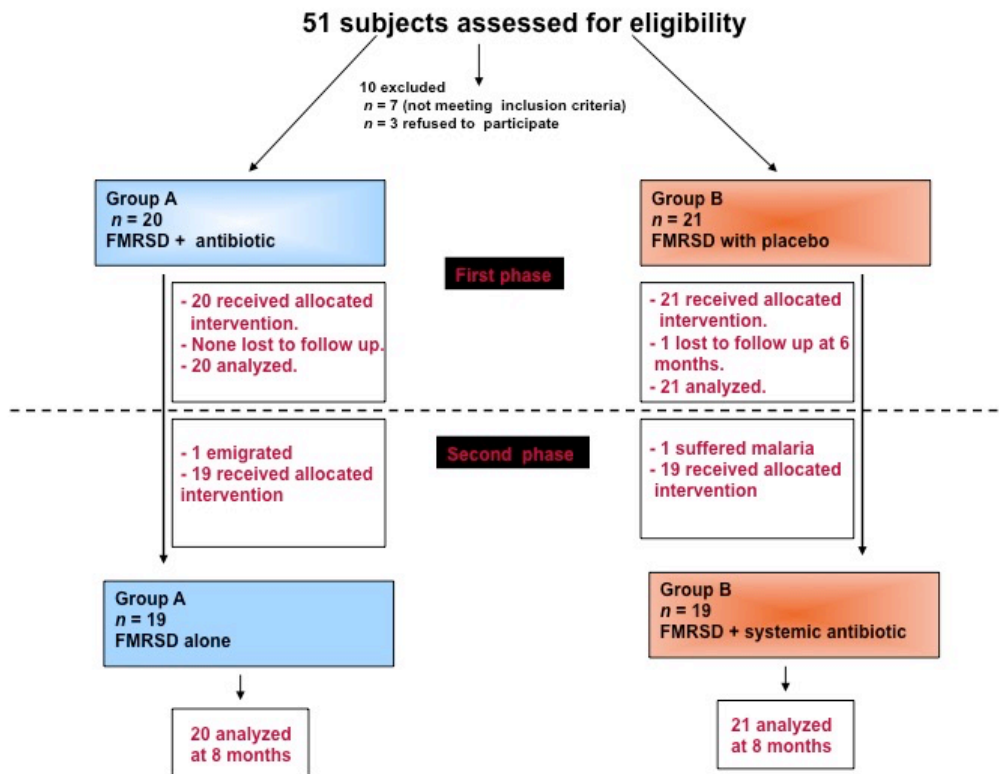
51 subjects assessed for eligibility

10 excluded
$n$ = 7 (not meeting inclusion criteria)
$n$ = 3 refused to participate

Group A
$n$ = 20
FMRSD + antibiotic

Group B
$n$ = 21
FMRSD with placebo

First phase

- 20 received allocated intervention.
- None lost to follow up.
- 20 analyzed.

- 21 received allocated intervention.
- 1 lost to follow up at 6 months.
- 21 analyzed.

Second phase

- 1 emigrated
- 19 received allocated intervention

- 1 suffered malaria
- 19 received allocated intervention

Group A
$n$ = 19
FMRSD alone

Group B
$n$ = 19
FMRSD + systemic antibiotic

20 analyzed at 8 months

21 analyzed at 8 months